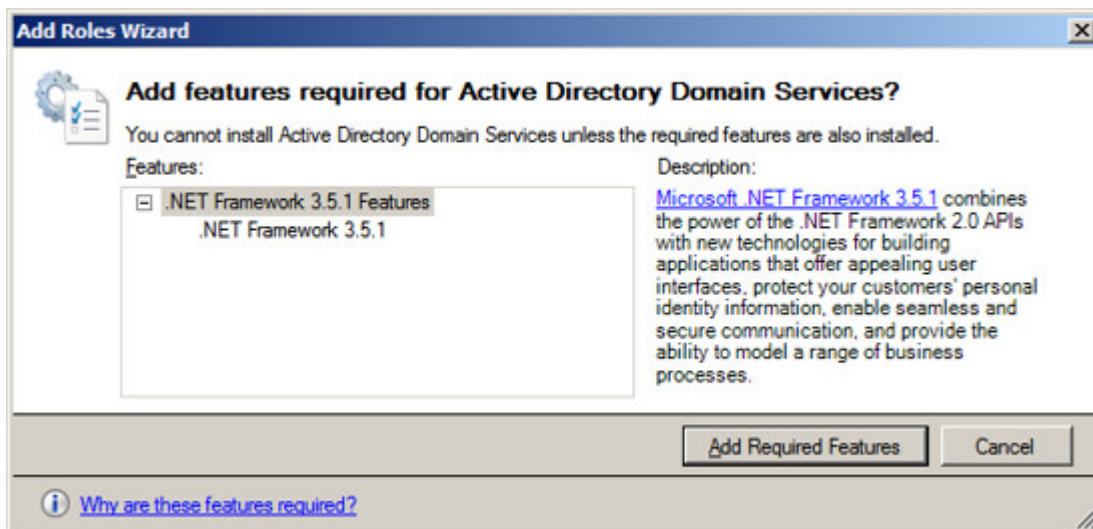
Add Roles Wizard

Add features required for Active Directory Domain Services?

You cannot install Active Directory Domain Services unless the required features are also installed.

Features:

⊟ .NET Framework 3.5.1 Features
.NET Framework 3.5.1

Description:

Microsoft .NET Framework 3.5.1 combines the power of the .NET Framework 2.0 APIs with new technologies for building applications that offer appealing user interfaces, protect your customers' personal identity information, enable seamless and secure communication, and provide the ability to model a range of business processes.

Add Required Features

Cancel

Why are these features required?